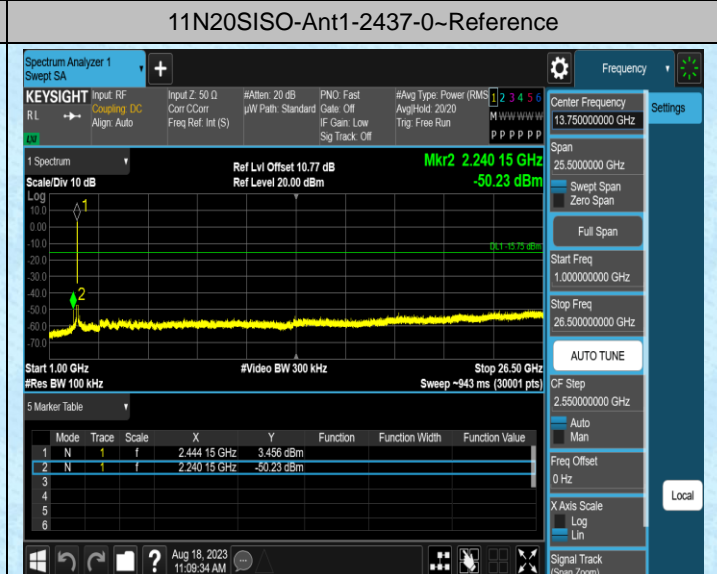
11N20SISO-Ant1-2437-0~Reference

Spectrum Analyzer 1
Swept SA

Frequency

KEYSIGHT Input: RF
Coupling: DC
Align: Auto

RL

Input Z: 50 Ω
Corr CCorr
Freq Ref: Int (S)

#Atten: 20 dB
μW Path: Standard

PNO: Fast
Gate: Off
IF Gain: Low
Sig Track: Off

#Avg Type: Power (RMS)
Avg|Hold: 20/20
Trig: Free Run

1 2 3 4 5 6
M WWWWW
P P P P P P

Center Frequency
13.750000000 GHz

Settings

1 Spectrum

Scale/Div 10 dB

Ref Lvl Offset 10.77 dB
Ref Level 20.00 dBm

Mkr2 2.240 15 GHz
-50.23 dBm

Log
10.0
0.00
-10.0
-20.0
-30.0
-40.0
-50.0
-60.0
-70.0

DL1 -15.75 dBm

Span
25.5000000 GHz

Swept Span
Zero Span

Full Span

Start Freq
1.000000000 GHz

Stop Freq
26.500000000 GHz

AUTO TUNE

Start 1.00 GHz
#Res BW 100 kHz

#Video BW 300 kHz

Stop 26.50 GHz
Sweep ~943 ms (30001 pts)

CF Step
2.550000000 GHz

Auto
Man

5 Marker Table

| | Mode | Trace | Scale | X | Y | Function | Function Width | Function Value |
|---|---|---|---|---|---|---|---|---|
| 1 | N | 1 | f | 2.444 15 GHz | 3.456 dBm | | | |
| 2 | N | 1 | f | 2.240 15 GHz | -50.23 dBm | | | |
| 3 | | | | | | | | |
| 4 | | | | | | | | |
| 5 | | | | | | | | |
| 6 | | | | | | | | |

Freq Offset
0 Hz

Local

X Axis Scale
Log
Lin

Aug 18, 2023
11:09:34 AM

Signal Track
(Span Zoom)